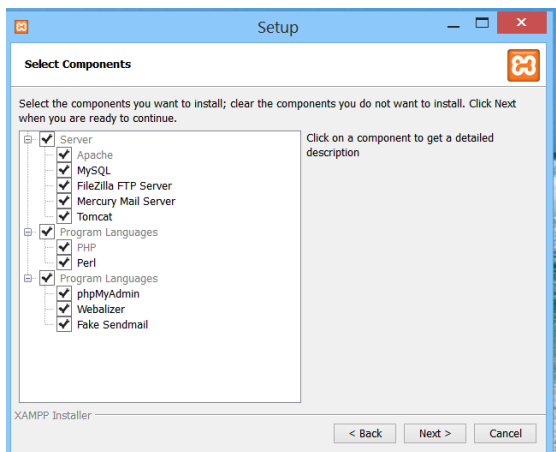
Setup

Select Components

Select the components you want to install; clear the components you do not want to install. Click Next when you are ready to continue.

Server
Apache
MySQL
FileZilla FTP Server
Mercury Mail Server
Tomcat
Program Languages
PHP
Perl
Program Languages
phpMyAdmin
Webalizer
Fake Sendmail

Click on a component to get a detailed description

XAMPP Installer

< Back
Next >
Cancel